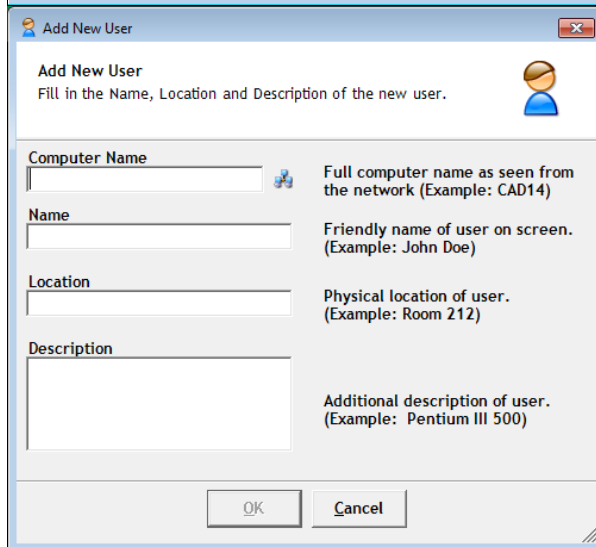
Add New User

Add New User
Fill in the Name, Location and Description of the new user.

Computer Name

Full computer name as seen from the network (Example: CAD14)

Name

Friendly name of user on screen. (Example: John Doe)

Location

Physical location of user. (Example: Room 212)

Description

Additional description of user. (Example: Pentium III 500)

OK

Cancel